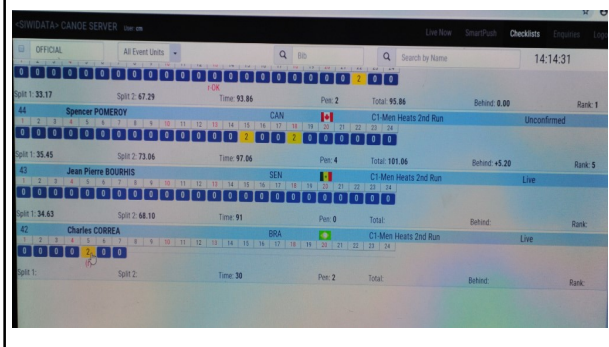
<SIWIDATA> CANOE SERVER

Live Now SmartPush Checklists Enquiries Logo

OFFICIAL All Event Units Bib Search by Name 14:14:31

0 0 0 0 0 0 0 0 0 0 0 0 0 0 0 0 0 0 2 0 0

r-OK

Split 1: 33.17 Split 2: 67.29 Time: 93.86 Pen: 2 Total: 95.86 Behind: 0.00 Rank: 1

44 Spencer POMEROY CAN C1-Men Heats 2nd Run Unconfirmed

1 2 3 4 5 6 7 8 9 10 11 12 13 14 15 16 17 18 19 20 21 22 23 24

0 0 0 0 0 0 0 0 0 0 0 0 0 2 0 0 2 0 0 0 0 0 0 0

Split 1: 35.45 Split 2: 73.06 Time: 97.06 Pen: 4 Total: 101.06 Behind: +5.20 Rank: 5

43 Jean Pierre BOURHIS SEN C1-Men Heats 2nd Run Live

1 2 3 4 5 6 7 8 9 10 11 12 13 14 15 16 17 18 19 20 21 22 23 24

0 0 0 0 0 0 0 0 0 0 0 0 0 0 0 0 0 0 0 0 0 0 0 0

Split 1: 34.63 Split 2: 68.10 Time: 91 Pen: 0 Total: Behind: Rank:

42 Charles CORREA BRA C1-Men Heats 2nd Run Live

1 2 3 4 5 6 7 8 9 10 11 12 13 14 15 16 17 18 19 20 21 22 23 24

0 0 0 0 2 0 0

Split 1: Split 2: Time: 30 Pen: 2 Total: Behind: Rank: